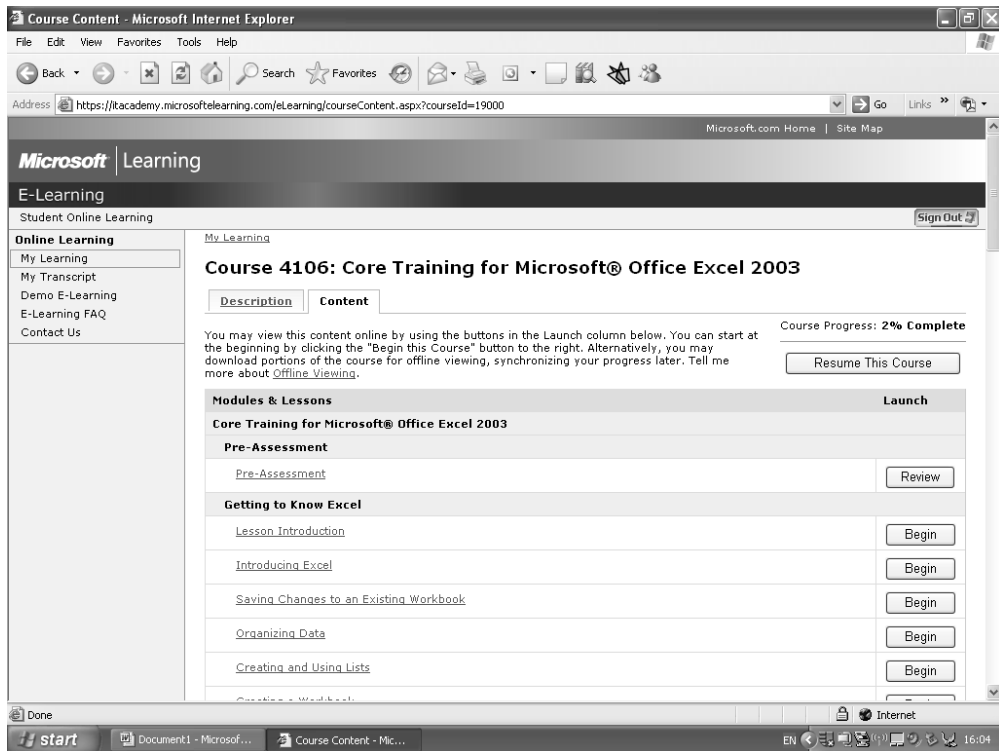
Course Content - Microsoft Internet Explorer

File Edit View Favorites Tools Help

Back Search Favorites

Address https://itacademy.microsoftelearning.com/eLearning/courseContent.aspx?courseId=19000 Go Links

Microsoft.com Home | Site Map

Microsoft | Learning

E-Learning

Student Online Learning

Sign Out

Online Learning
My Learning
My Transcript
Demo E-Learning
E-Learning FAQ
Contact Us

My Learning

Course 4106: Core Training for Microsoft® Office Excel 2003

Description Content

You may view this content online by using the buttons in the Launch column below. You can start at the beginning by clicking the "Begin this Course" button to the right. Alternatively, you may download portions of the course for offline viewing, synchronizing your progress later. Tell me more about Offline Viewing.

Course Progress: 2% Complete

Resume This Course

| Modules & Lessons | Launch |
|---|---|
| Core Training for Microsoft® Office Excel 2003 | |
| Pre-Assessment | |
| Pre-Assessment | Review |
| Getting to Know Excel | |
| Lesson Introduction | Begin |
| Introducing Excel | Begin |
| Saving Changes to an Existing Workbook | Begin |
| Organizing Data | Begin |
| Creating and Using Lists | Begin |
| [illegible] | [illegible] |

Done Internet

start Document1 - Microsof... Course Content - Mic... EN 16:04